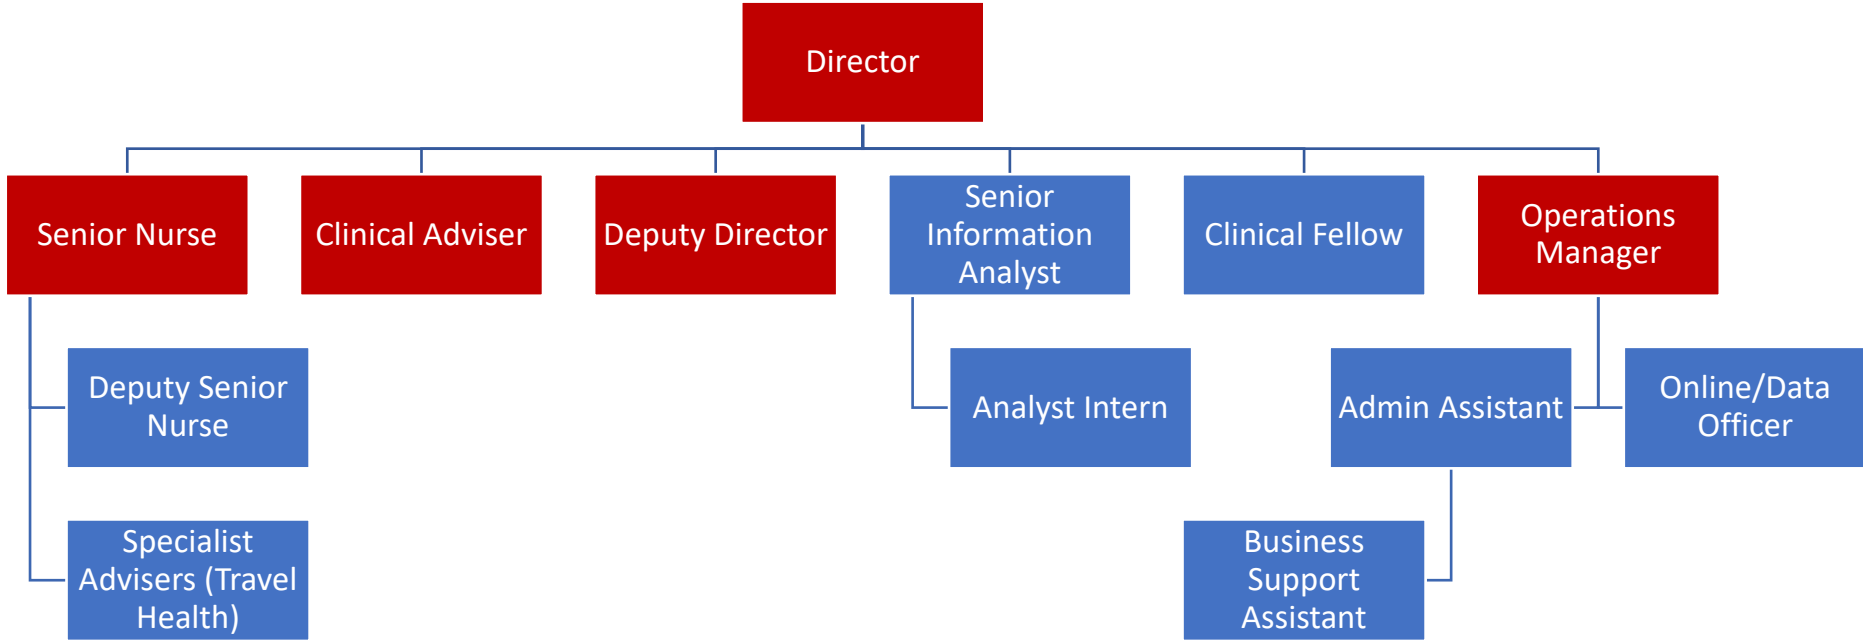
Director

Senior Nurse

Clinical Adviser

Deputy Director

Senior Information Analyst

Clinical Fellow

Operations Manager

Deputy Senior Nurse

Analyst Intern

Admin Assistant

Online/Data Officer

Specialist Advisers (Travel Health)

Business Support Assistant